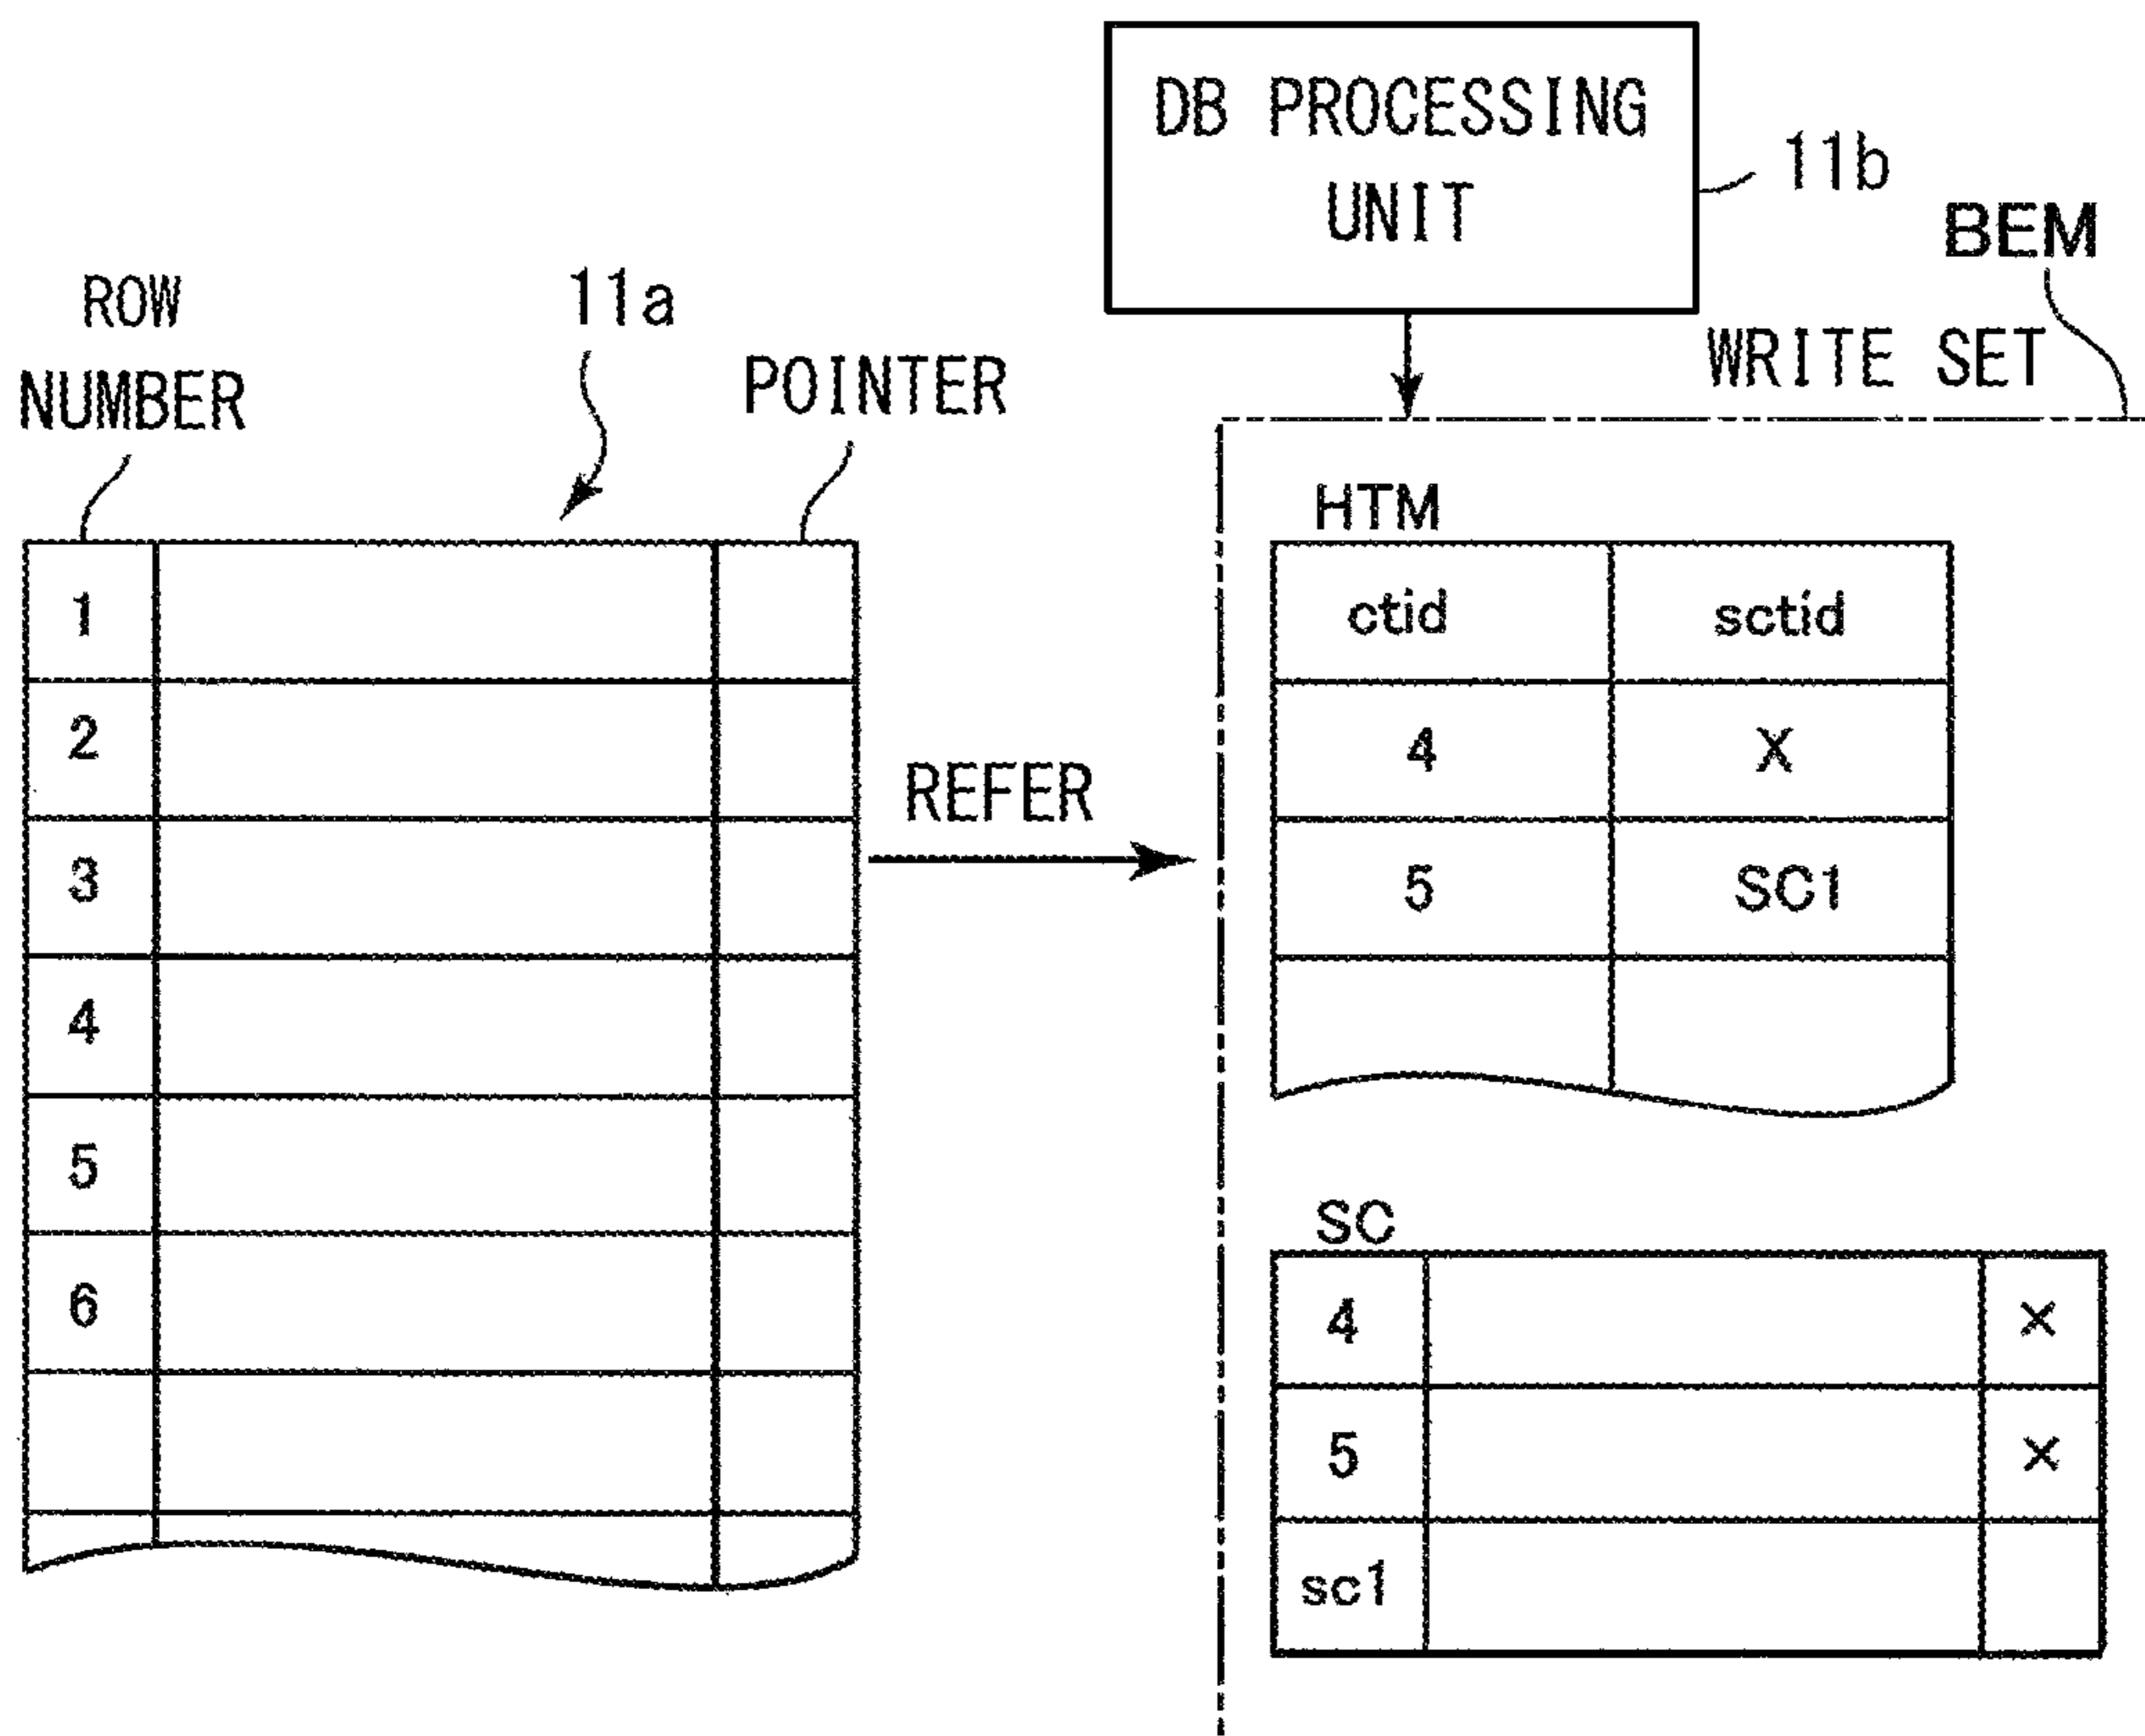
DB PROCESSING UNIT

11b

BEM

ROW NUMBER

11a

POINTER

WRITE SET

| 1 | | |
|---|---|---|
| 2 | | |
| 3 | | |
| 4 | | |
| 5 | | |
| 6 | | |
| | | |

REFER

HTM

| ctid | sctid |
|---|---|
| 4 | X |
| 5 | SC1 |
| | |

SC

| 4 | | × |
|---|---|---|
| 5 | | × |
| sc1 | | |